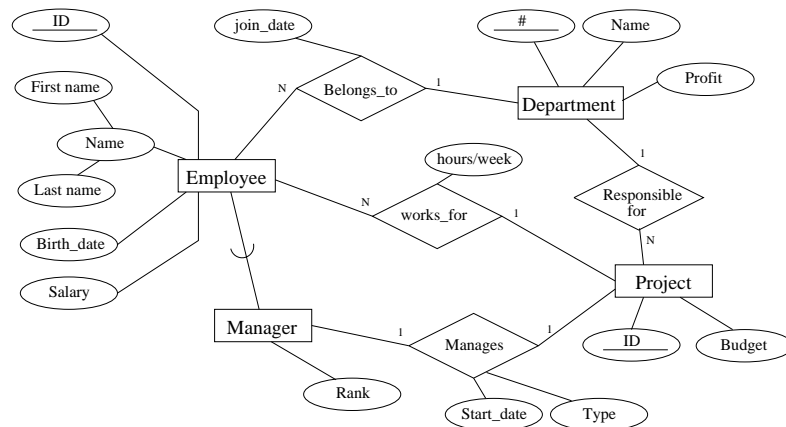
ID

join_date

#

Name

Profit

First name

Name

Last name

Birth_date

Salary

N

Belongs_to

1

Department

Employee

hours/week

N

works_for

1

1

Responsible for

N

Project

Manager

1

Manages

1

ID

Budget

Rank

Start_date

Type